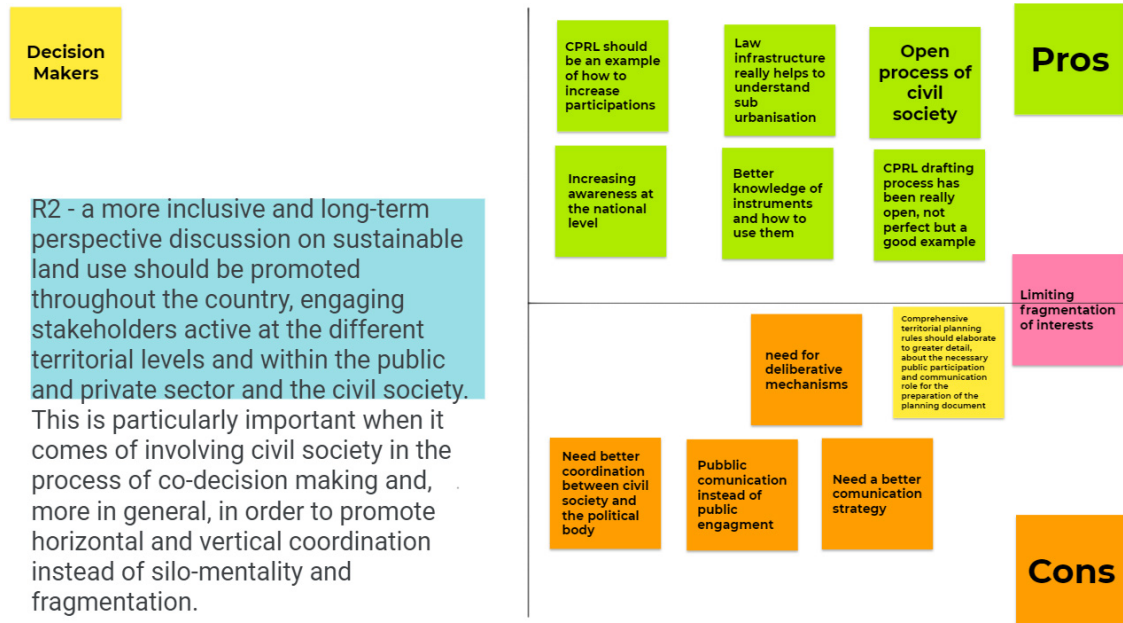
Decision Makers

R2 - a more inclusive and long-term perspective discussion on sustainable land use should be promoted throughout the country, engaging stakeholders active at the different territorial levels and within the public and private sector and the civil society. This is particularly important when it comes of involving civil society in the process of co-decision making and, more in general, in order to promote horizontal and vertical coordination instead of silo-mentality and fragmentation.

CPRL should be an example of how to increase participations

Law infrastructure really helps to understand sub urbanisation

Open process of civil society

Pros

Increasing awareness at the national level

Better knowledge of instruments and how to use them

CPRL drafting process has been really open, not perfect but a good example

Limiting fragmentation of interests

need for deliberative mechanisms

Comprehensive territorial planning rules should elaborate to greater detail, about the necessary public participation and communication role for the preparation of the planning document

Need better coordination between civil society and the political body

Pubblic comunication instead of public engagment

Need a better comunication strategy

Cons